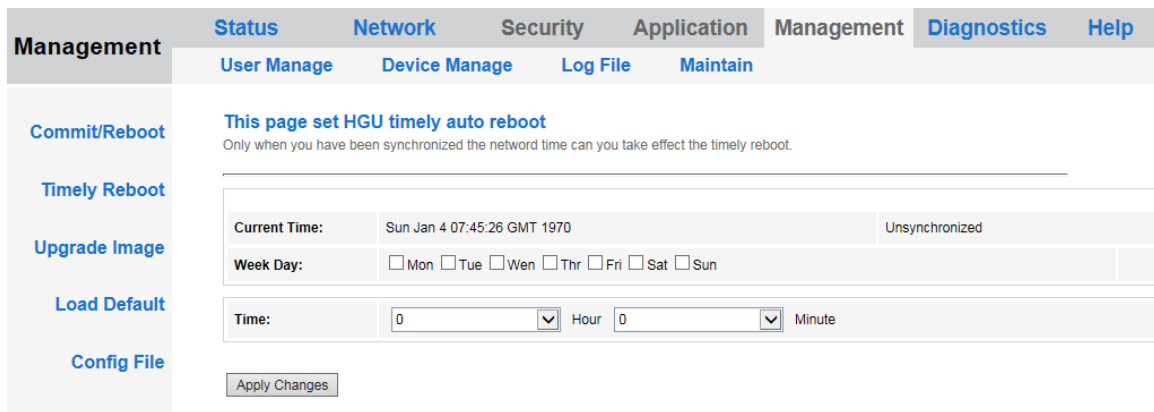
Management

Status Network Security Application Management Diagnostics Help

User Manage Device Manage Log File Maintain

Commit/Reboot

Timely Reboot

Upgrade Image

Load Default

Config File

This page set HGU timely auto reboot

Only when you have been synchronized the netword time can you take effect the timely reboot.

| Current Time: | Sun Jan 4 07:45:26 GMT 1970 | Unsynchronized |
|---|---|---|
| Week Day: | ☐ Mon ☐ Tue ☐ Wen ☐ Thr ☐ Fri ☐ Sat ☐ Sun | |

| Time: | 0 Hour 0 Minute |
|---|---|

Apply Changes